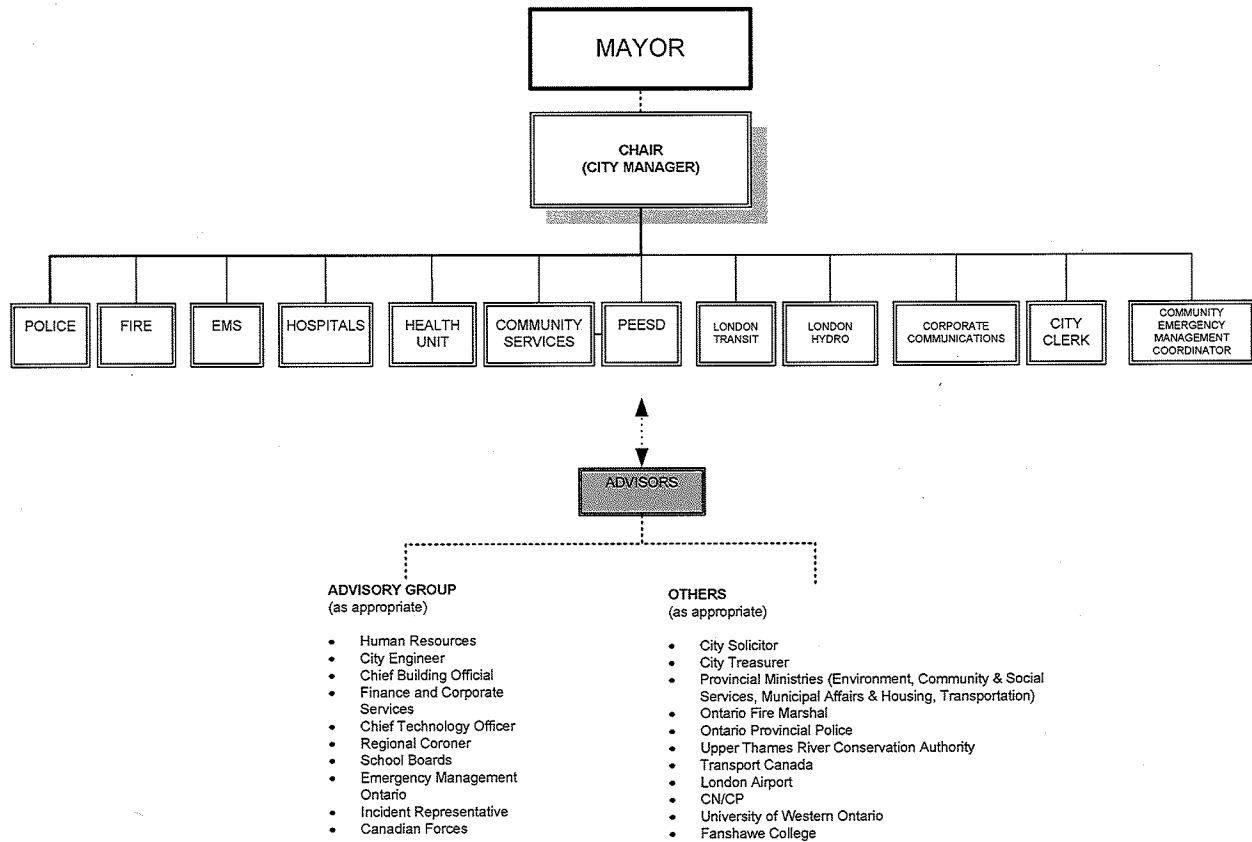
MAYOR

CHAIR
(CITY MANAGER)

POLICE

FIRE

EMS

HOSPITALS

HEALTH UNIT

COMMUNITY SERVICES

PEESD

LONDON TRANSIT

LONDON HYDRO

CORPORATE COMMUNICATIONS

CITY CLERK

COMMUNITY EMERGENCY MANAGEMENT COORDINATOR

ADVISORS

ADVISORY GROUP
(as appropriate)

- Human Resources
- City Engineer
- Chief Building Official
- Finance and Corporate Services
- Chief Technology Officer
- Regional Coroner
- School Boards
- Emergency Management Ontario
- Incident Representative
- Canadian Forces

OTHERS
(as appropriate)

- City Solicitor
- City Treasurer
- Provincial Ministries (Environment, Community & Social Services, Municipal Affairs & Housing, Transportation)
- Ontario Fire Marshal
- Ontario Provincial Police
- Upper Thames River Conservation Authority
- Transport Canada
- London Airport
- CN/CP
- University of Western Ontario
- Fanshawe College